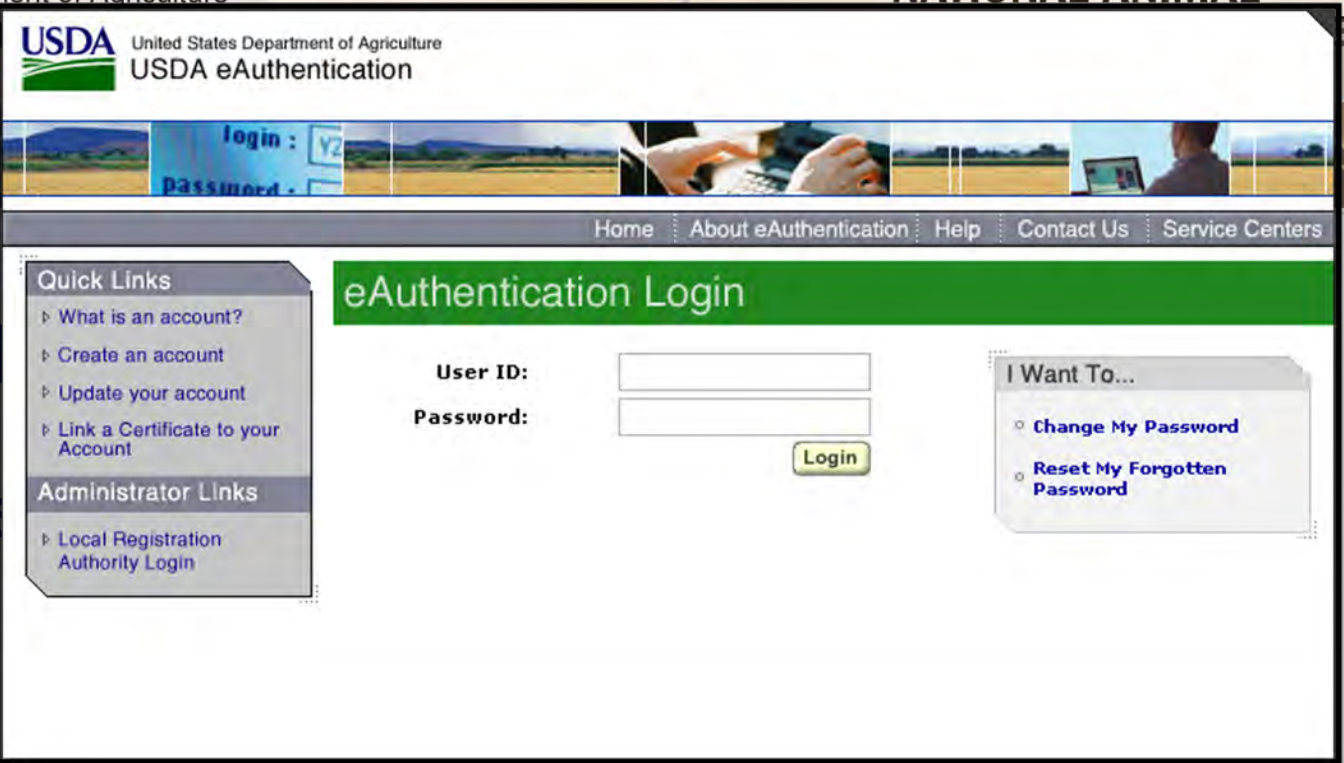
USDA United States Department of Agriculture
USDA eAuthentication

login :
password :

Home | About eAuthentication | Help | Contact Us | Service Centers

Quick Links
What is an account?
Create an account
Update your account
Link a Certificate to your Account

Administrator Links
Local Registration Authority Login

eAuthentication Login

User ID:
Password:
Login

I Want To...
Change My Password
Reset My Forgotten Password